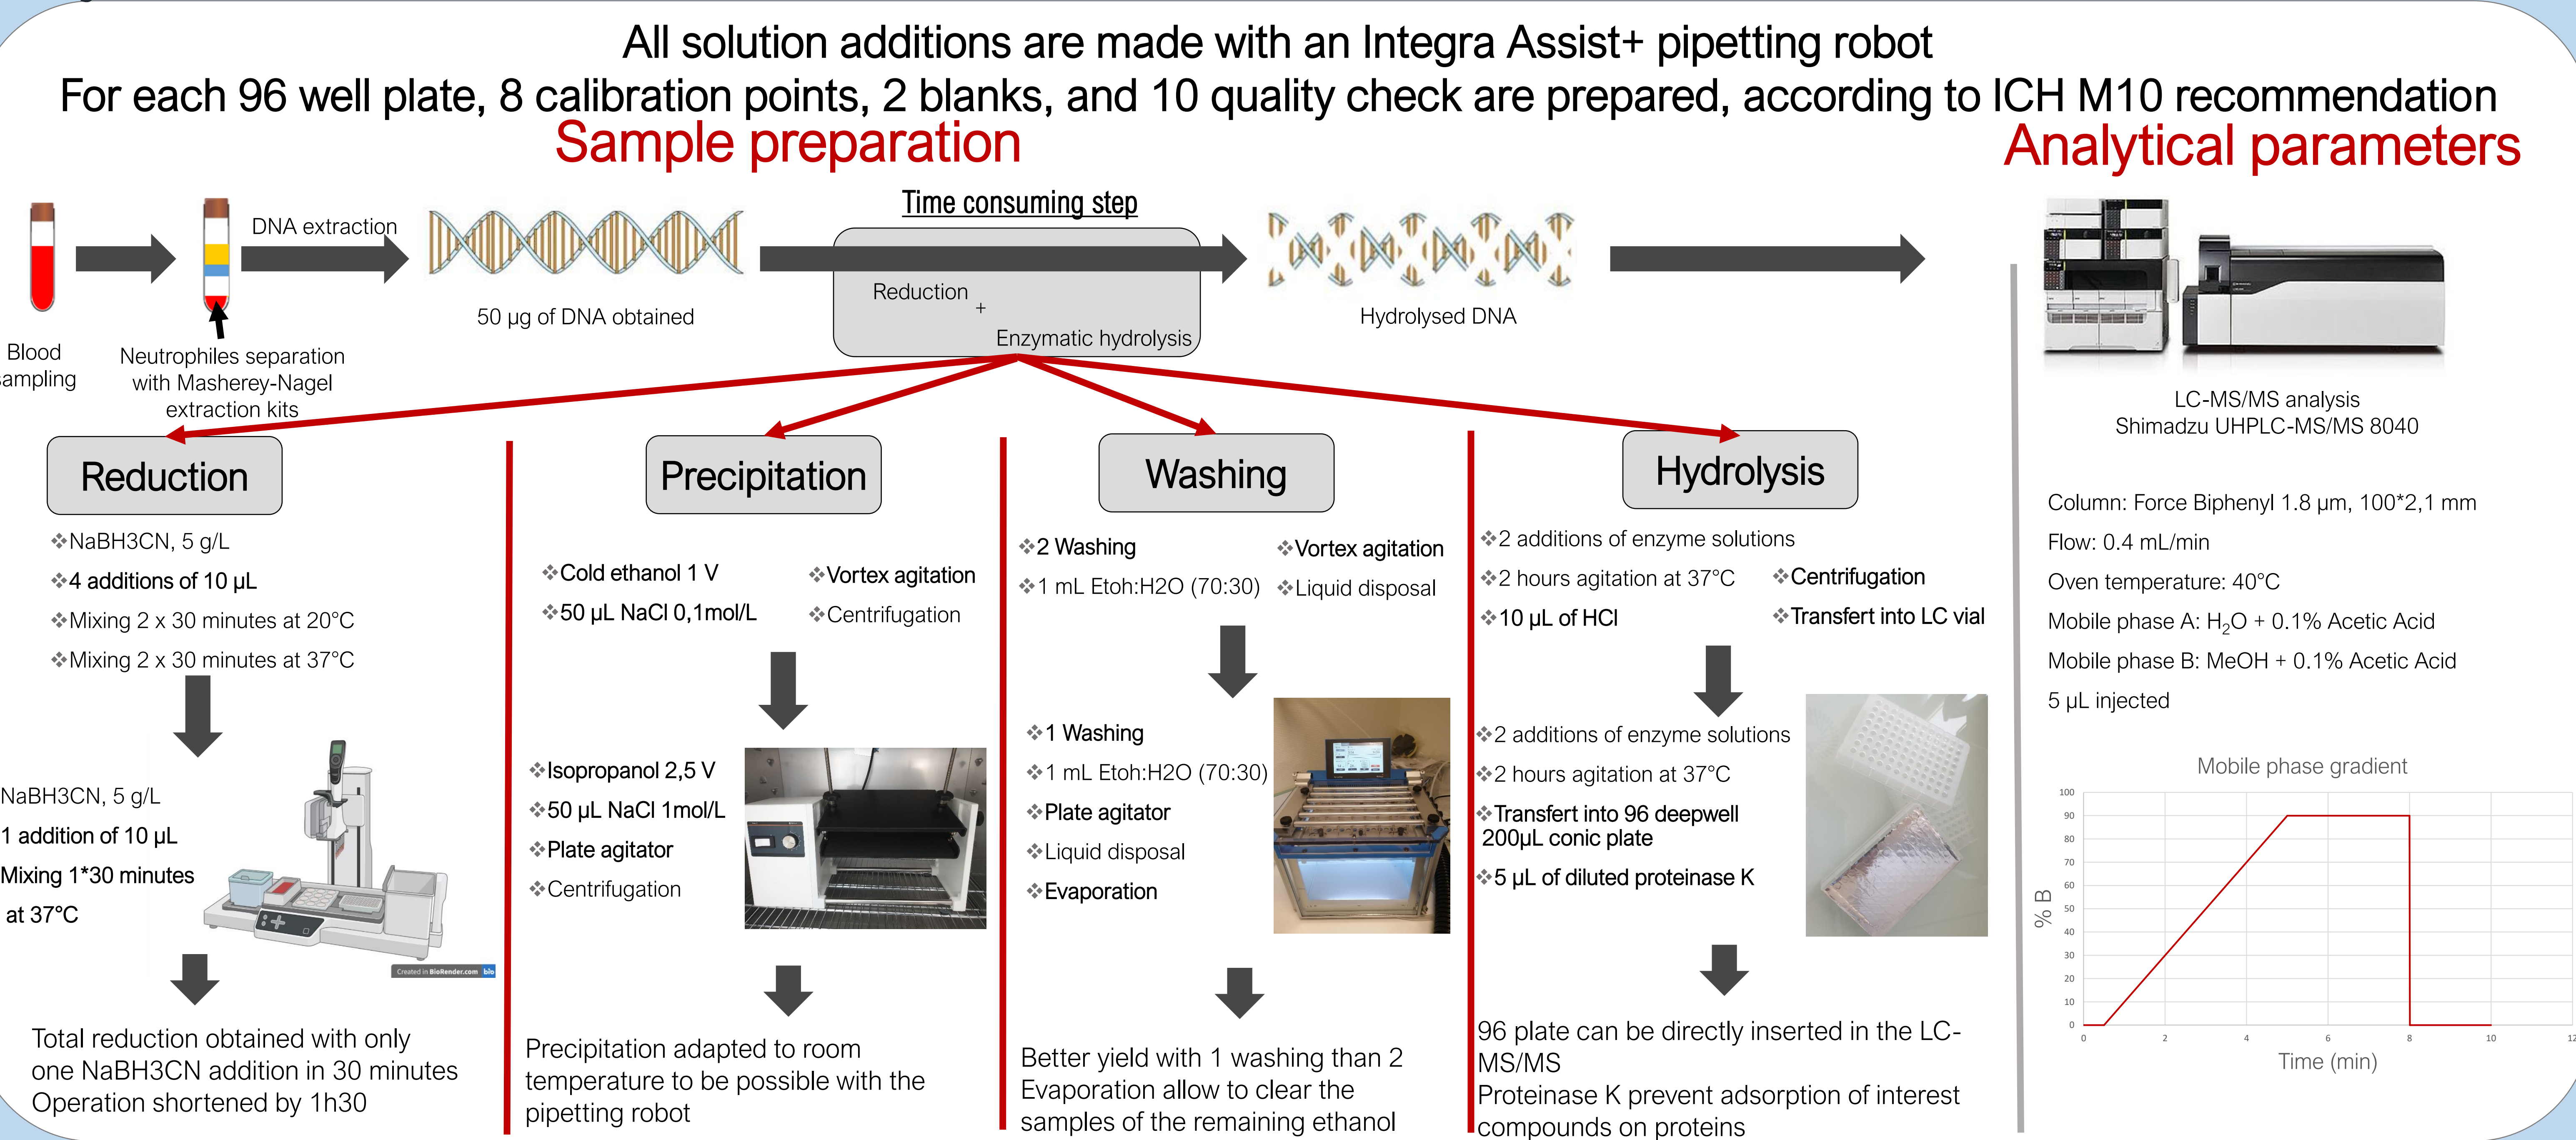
All solution additions are made with an Integra Assist+ pipetting robot

For each 96 well plate, 8 calibration points, 2 blanks, and 10 quality check are prepared, according to ICH M10 recommendation

Sample preparation

Analytical parameters

Blood ampling

DNA extraction

Neutrophiles separation with Masherey-Nagel extraction kits

50 µg of DNA obtained

Time consuming step

Reduction + Enzymatic hydrolysis

Hydrolysed DNA

LC-MS/MS analysis
Shimadzu UHPLC-MS/MS 8040

Column: Force Biphenyl 1.8 µm, 100*2,1 mm

Flow: 0.4 mL/min

Oven temperature: 40°C

Mobile phase A: $H_2O$ + 0.1% Acetic Acid

Mobile phase B: MeOH + 0.1% Acetic Acid

5 µL injected

Mobile phase gradient

% B

100
90
80
70
60
50
40
30
20
10
0

0 2 4 6 8 10 12

Time (min)

Reduction

❖NaBH3CN, 5 g/L
❖4 additions of 10 µL
❖Mixing 2 x 30 minutes at 20°C
❖Mixing 2 x 30 minutes at 37°C

NaBH3CN, 5 g/L
1 addition of 10 µL
Mixing 1*30 minutes
at 37°C

Created in BioRender.com bio

Total reduction obtained with only one NaBH3CN addition in 30 minutes
Operation shortened by 1h30

Precipitation

❖Cold ethanol 1 V
❖50 µL NaCl 0,1mol/L
❖Vortex agitation
❖Centrifugation

❖Isopropanol 2,5 V
❖50 µL NaCl 1mol/L
❖Plate agitator
❖Centrifugation

Precipitation adapted to room temperature to be possible with the pipetting robot

Washing

❖2 Washing
❖1 mL Etoh:H2O (70:30)
❖Vortex agitation
❖Liquid disposal

❖1 Washing
❖1 mL Etoh:H2O (70:30)
❖Plate agitator
❖Liquid disposal
❖Evaporation

Better yield with 1 washing than 2
Evaporation allow to clear the samples of the remaining ethanol

Hydrolysis

❖2 additions of enzyme solutions
❖2 hours agitation at 37°C
❖10 µL of HCl
❖Centrifugation
❖Transfert into LC vial

❖2 additions of enzyme solutions
❖2 hours agitation at 37°C
❖Transfert into 96 deepwell 200µL conic plate
❖5 µL of diluted proteinase K

96 plate can be directly inserted in the LC-MS/MS
Proteinase K prevent adsorption of interest compounds on proteins